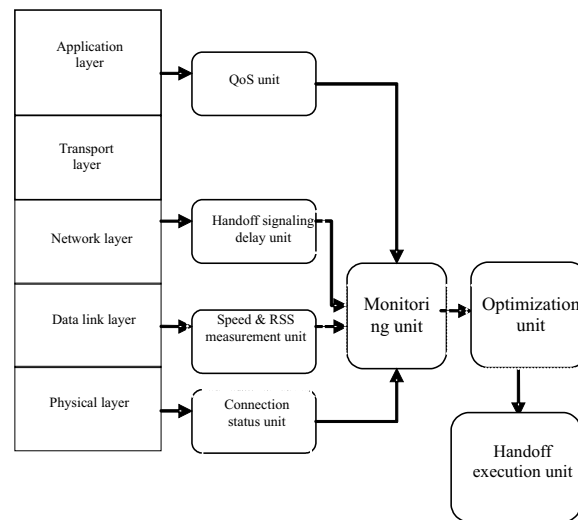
Application layer

Transport layer

Network layer

Data link layer

Physical layer

QoS unit

Handoff signaling delay unit

Speed & RSS measurement unit

Connection status unit

Monitoring unit

Optimization unit

Handoff execution unit